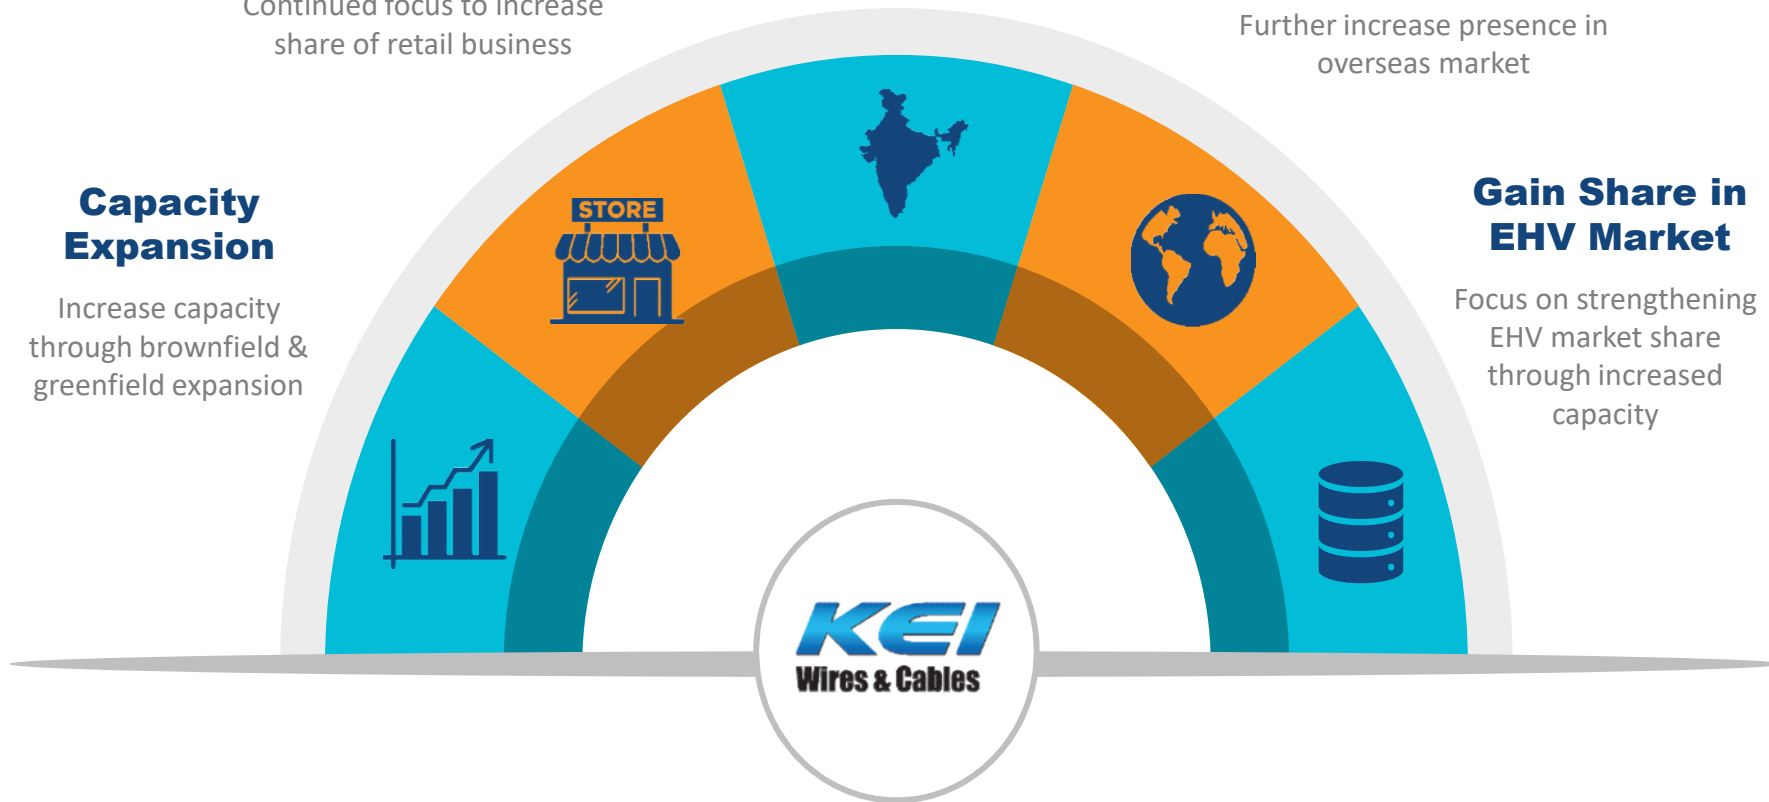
Continued focus to increase share of retail business

Further increase presence in overseas market

Capacity Expansion

Increase capacity through brownfield & greenfield expansion

Gain Share in EHV Market

Focus on strengthening EHV market share through increased capacity

STORE

KEI
Wires & Cables